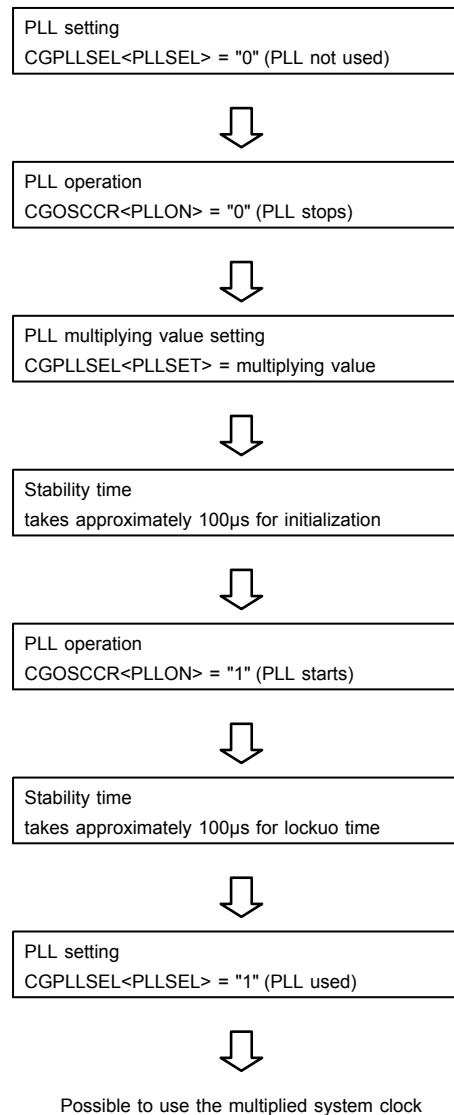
PLL setting
CGPLLSEL<PLLSEL> = "0" (PLL not used)

PLL operation
CGOSCCR<PLLON> = "0" (PLL stops)

PLL multiplying value setting
CGPLLSEL<PLLSET> = multiplying value

Stability time
takes approximately 100μs for initialization

PLL operation
CGOSCCR<PLLON> = "1" (PLL starts)

Stability time
takes approximately 100μs for lockuo time

PLL setting
CGPLLSEL<PLLSEL> = "1" (PLL used)

Possible to use the multiplied system clock